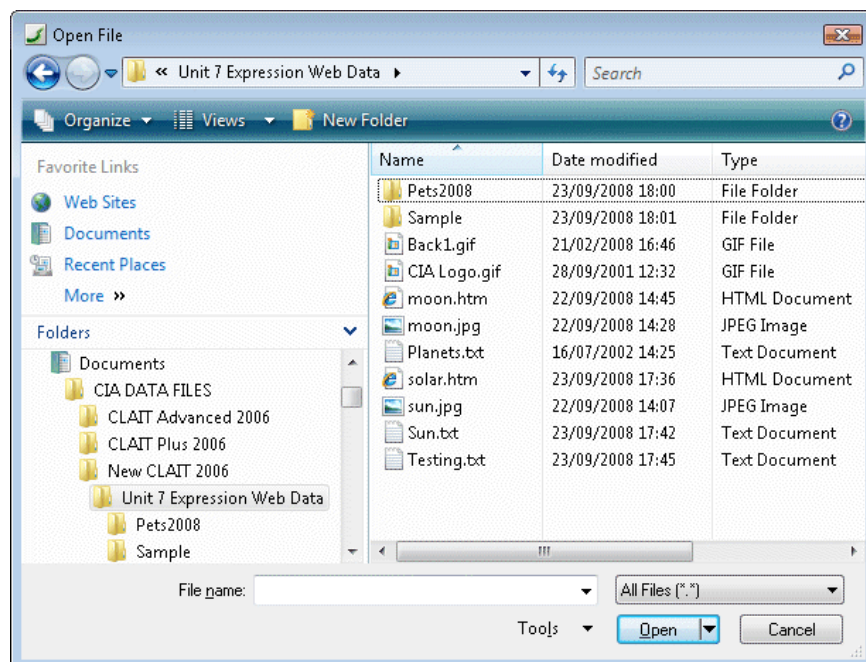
Open File

« Unit 7 Expression Web Data ▸

Search

Organize ▾ Views ▾ New Folder

Favorite Links

Web Sites

Documents

Recent Places

More »

Folders

Documents

CIA DATA FILES

CLAIT Advanced 2006

CLAIT Plus 2006

New CLAIT 2006

Unit 7 Expression Web Data

Pets2008

Sample

| Name | Date modified | Type |
|---|---|---|
| Pets2008 | 23/09/2008 18:00 | File Folder |
| Sample | 23/09/2008 18:01 | File Folder |
| Back1.gif | 21/02/2008 16:46 | GIF File |
| CIA Logo.gif | 28/09/2001 12:32 | GIF File |
| moon.htm | 22/09/2008 14:45 | HTML Document |
| moon.jpg | 22/09/2008 14:28 | JPEG Image |
| Planets.txt | 16/07/2002 14:25 | Text Document |
| solar.htm | 23/09/2008 17:36 | HTML Document |
| sun.jpg | 22/09/2008 14:07 | JPEG Image |
| Sun.txt | 23/09/2008 17:42 | Text Document |
| Testing.txt | 23/09/2008 17:45 | Text Document |

File name:

All Files (*.*)

Tools

Open

Cancel